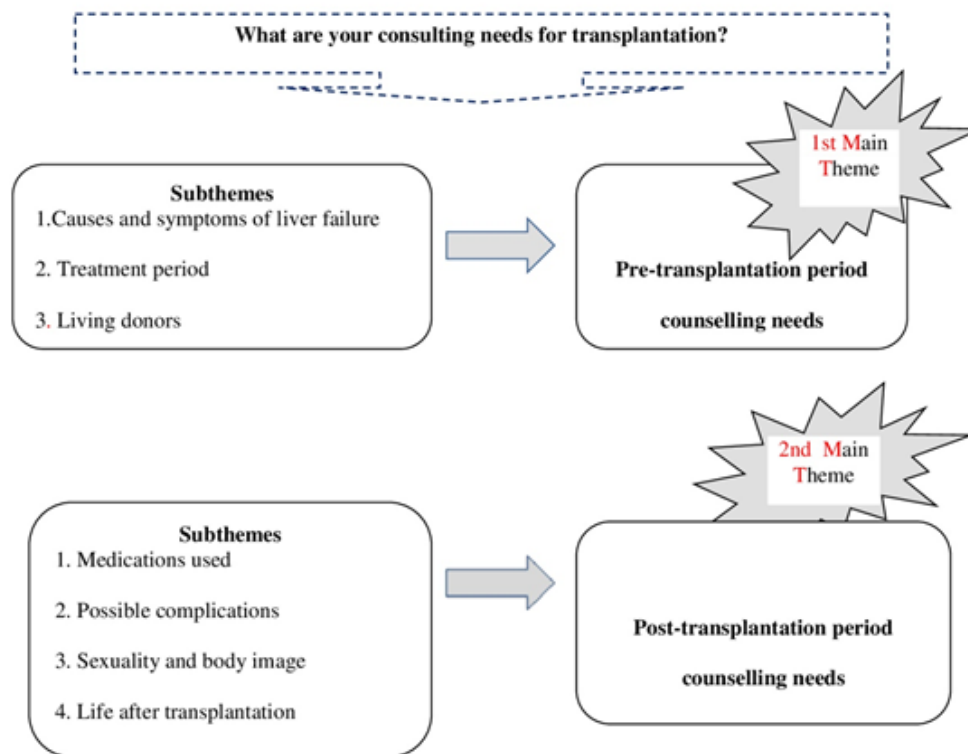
What are your consulting needs for transplantation?

1st Main Theme

Subthemes
1.Causes and symptoms of liver failure
2. Treatment period
3. Living donors

Pre-transplantation period counselling needs

2nd Main Theme

Subthemes
1. Medications used
2. Possible complications
3. Sexuality and body image
4. Life after transplantation

Post-transplantation period counselling needs